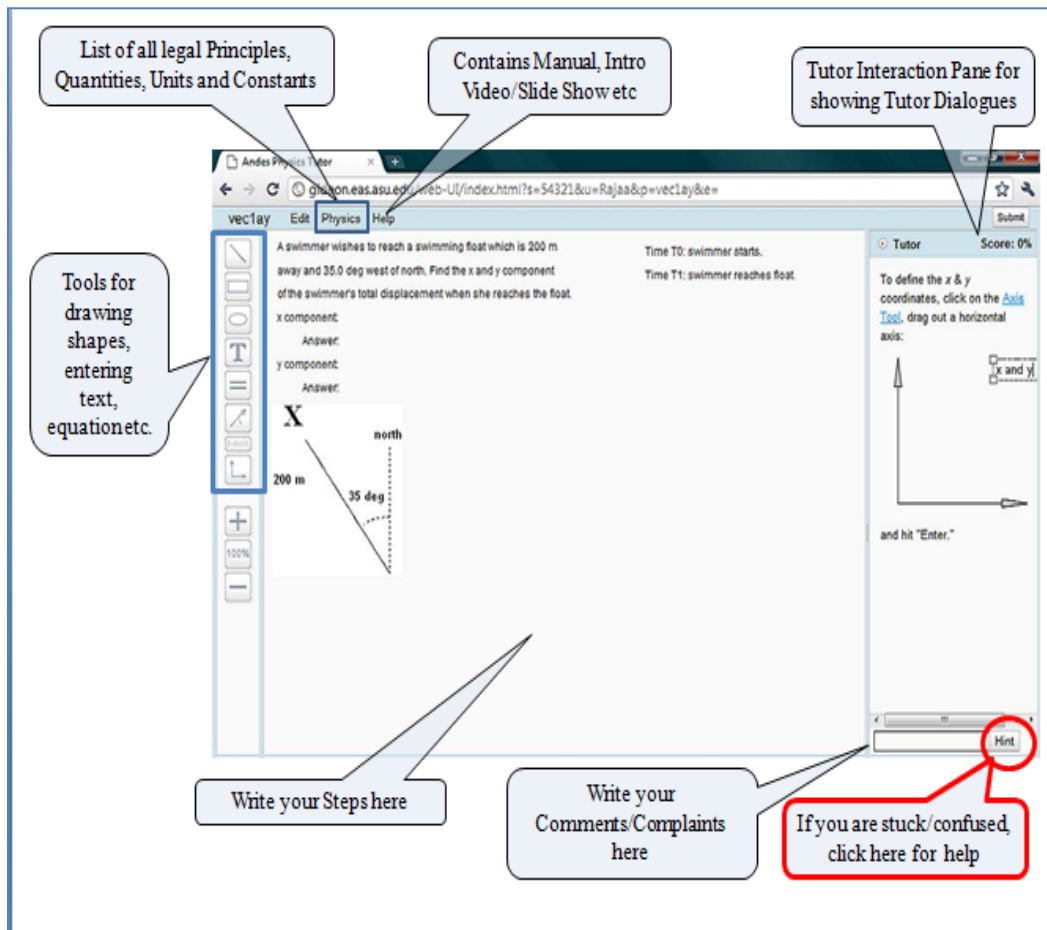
List of all legal Principles, Quantities, Units and Constants

Contains Manual, Intro Video/Slide Show etc

Tutor Interaction Pane for showing Tutor Dialogues

Andes Physics Tutor

gi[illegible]on.eas.asu.edu/web-UI/index.html?s=S4321&u=Rajaa&p=vec1ay&e=

vec1ay Edit Physics Help

Submit

Tools for drawing shapes, entering text, equation etc.

A swimmer wishes to reach a swimming float which is 200 m away and 35.0 deg west of north. Find the x and y component of the swimmer's total displacement when she reaches the float.

x component:

Answer:

y component:

Answer:

X

north

200 m

35 deg

Time T0: swimmer starts.

Time T1: swimmer reaches float.

100%

Tutor

Score: 0%

To define the x & y coordinates, click on the Axis Tool, drag out a horizontal axis:

x and y

and hit "Enter."

Hint

Write your Steps here

Write your Comments/Complaints here

If you are stuck/confused, click here for help